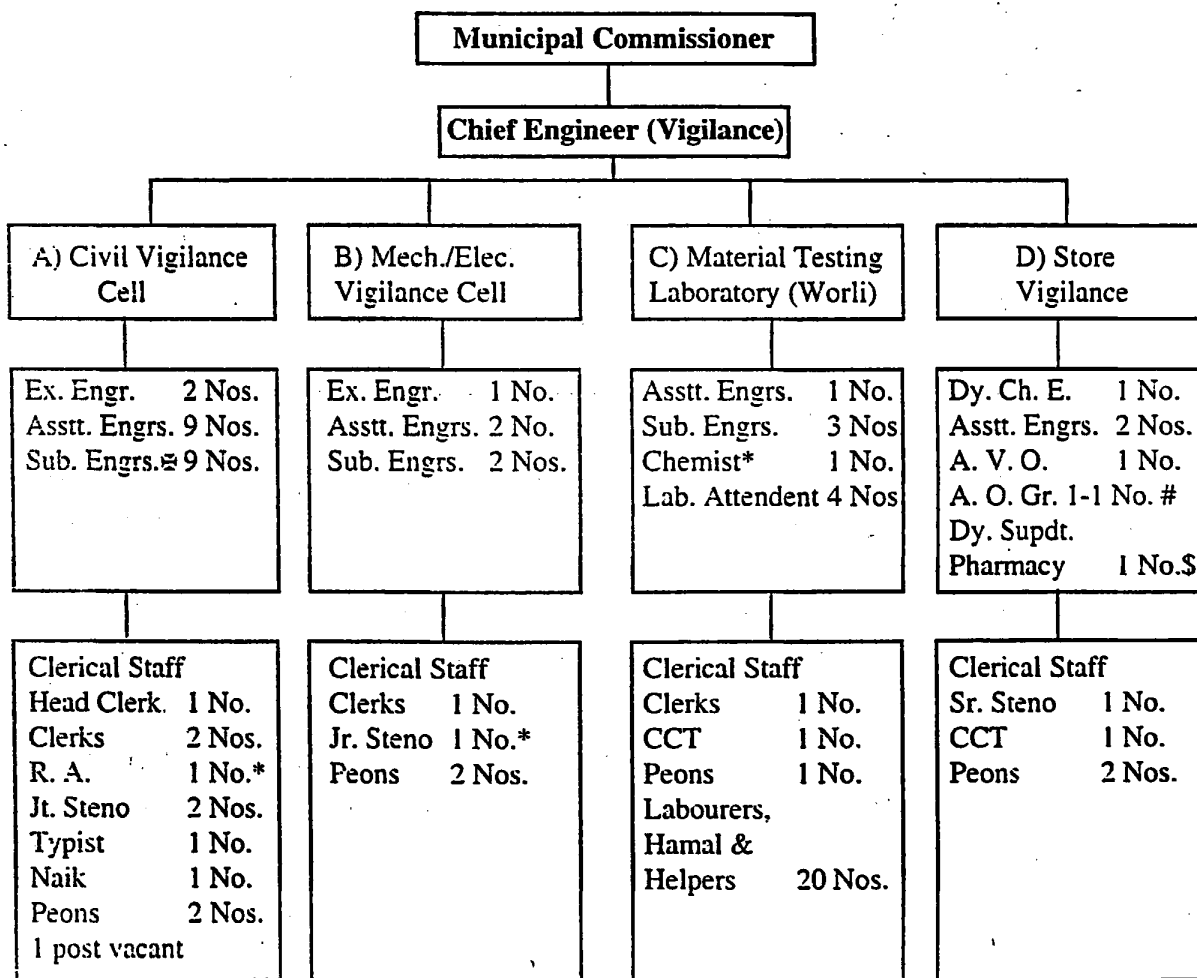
Municipal Commissioner

Chief Engineer (Vigilance)

A) Civil Vigilance Cell

Ex. Engr. 2 Nos.
Asstt. Engrs. 9 Nos.
Sub. Engrs.≅ 9 Nos.

Clerical Staff
Head Clerk. 1 No.
Clerks 2 Nos.
R. A. 1 No.*
Jt. Steno 2 Nos.
Typist 1 No.
Naik 1 No.
Peons 2 Nos.
1 post vacant

B) Mech./Elec. Vigilance Cell

Ex. Engr. 1 No.
Asstt. Engrs. 2 No.
Sub. Engrs. 2 Nos.

Clerical Staff
Clerks 1 No.
Jr. Steno 1 No.*
Peons 2 Nos.

C) Material Testing Laboratory (Worli)

Asstt. Engrs. 1 No.
Sub. Engrs. 3 Nos
Chemist* 1 No.
Lab. Attendent 4 Nos

Clerical Staff
Clerks 1 No.
CCT 1 No.
Peons 1 No.
Labourers, Hamal & Helpers 20 Nos.

D) Store Vigilance

Dy. Ch. E. 1 No.
Asstt. Engrs. 2 Nos.
A. V. O. 1 No.
A. O. Gr. 1-1 No. #
Dy. Supdt. Pharmacy 1 No.$

Clerical Staff
Sr. Steno 1 No.
CCT 1 No.
Peons 2 Nos.